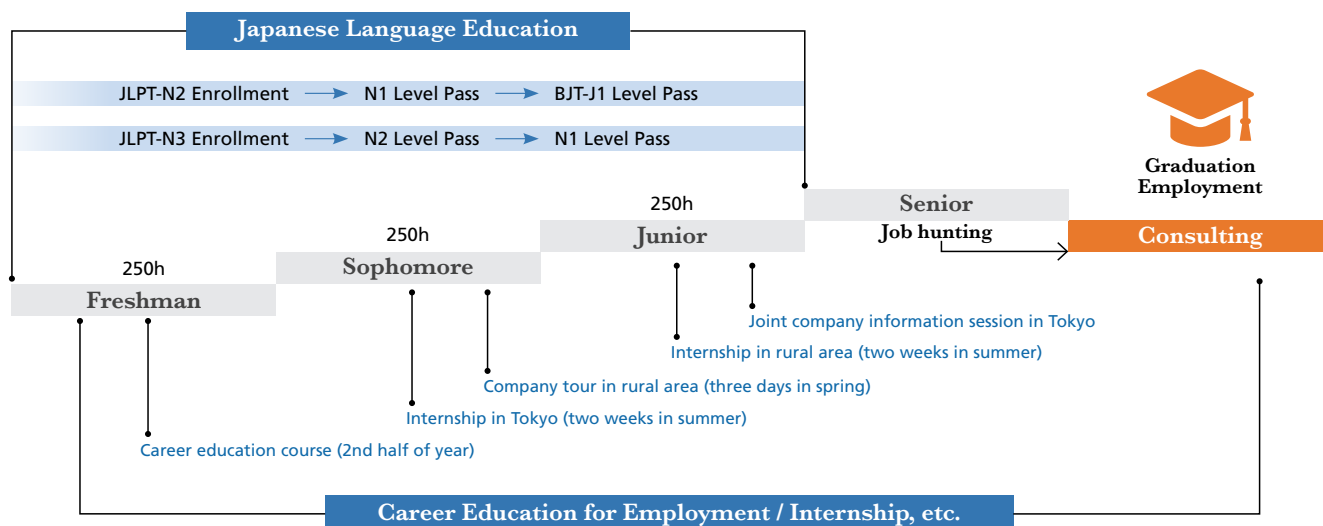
Japanese Language Education

JLPT-N2 Enrollment → N1 Level Pass → BJT-J1 Level Pass

JLPT-N3 Enrollment → N2 Level Pass → N1 Level Pass

Graduation
Employment

250h

Senior

Job hunting

Junior

250h

Sophomore

250h

Freshman

Consulting

Joint company information session in Tokyo

Internship in rural area (two weeks in summer)

Company tour in rural area (three days in spring)

Internship in Tokyo (two weeks in summer)

Career education course (2nd half of year)

Career Education for Employment / Internship, etc.